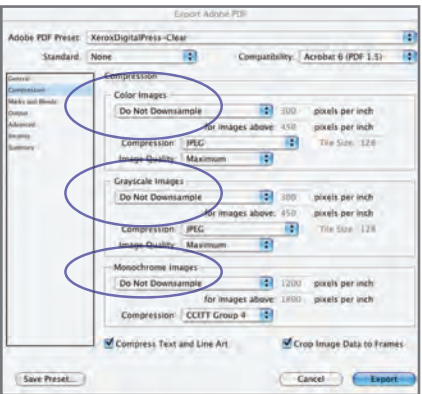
Export Adobe PDF

Adobe PDF Preset: XeroxDigitalPress-Clear

Standard: None

Compatibility: Acrobat 6 (PDF 1.5)

General
Compression
Marks and Bleeds
Output
Advanced
Security
Summary

Compression

Color Images
Do Not Downsample
300 pixels per inch
for images above: 450 pixels per inch
Compression: JPEG
Tile Size: 128
Image Quality: Maximum

Grayscale Images
Do Not Downsample
300 pixels per inch
for images above: 450 pixels per inch
Compression: JPEG
Tile Size: 128
Image Quality: Maximum

Monochrome Images
Do Not Downsample
1200 pixels per inch
for images above: 1800 pixels per inch
Compression: CCITT Group 4

Compress Text and Line Art
Crop Image Data to Frames

Save Preset...
Cancel
Export